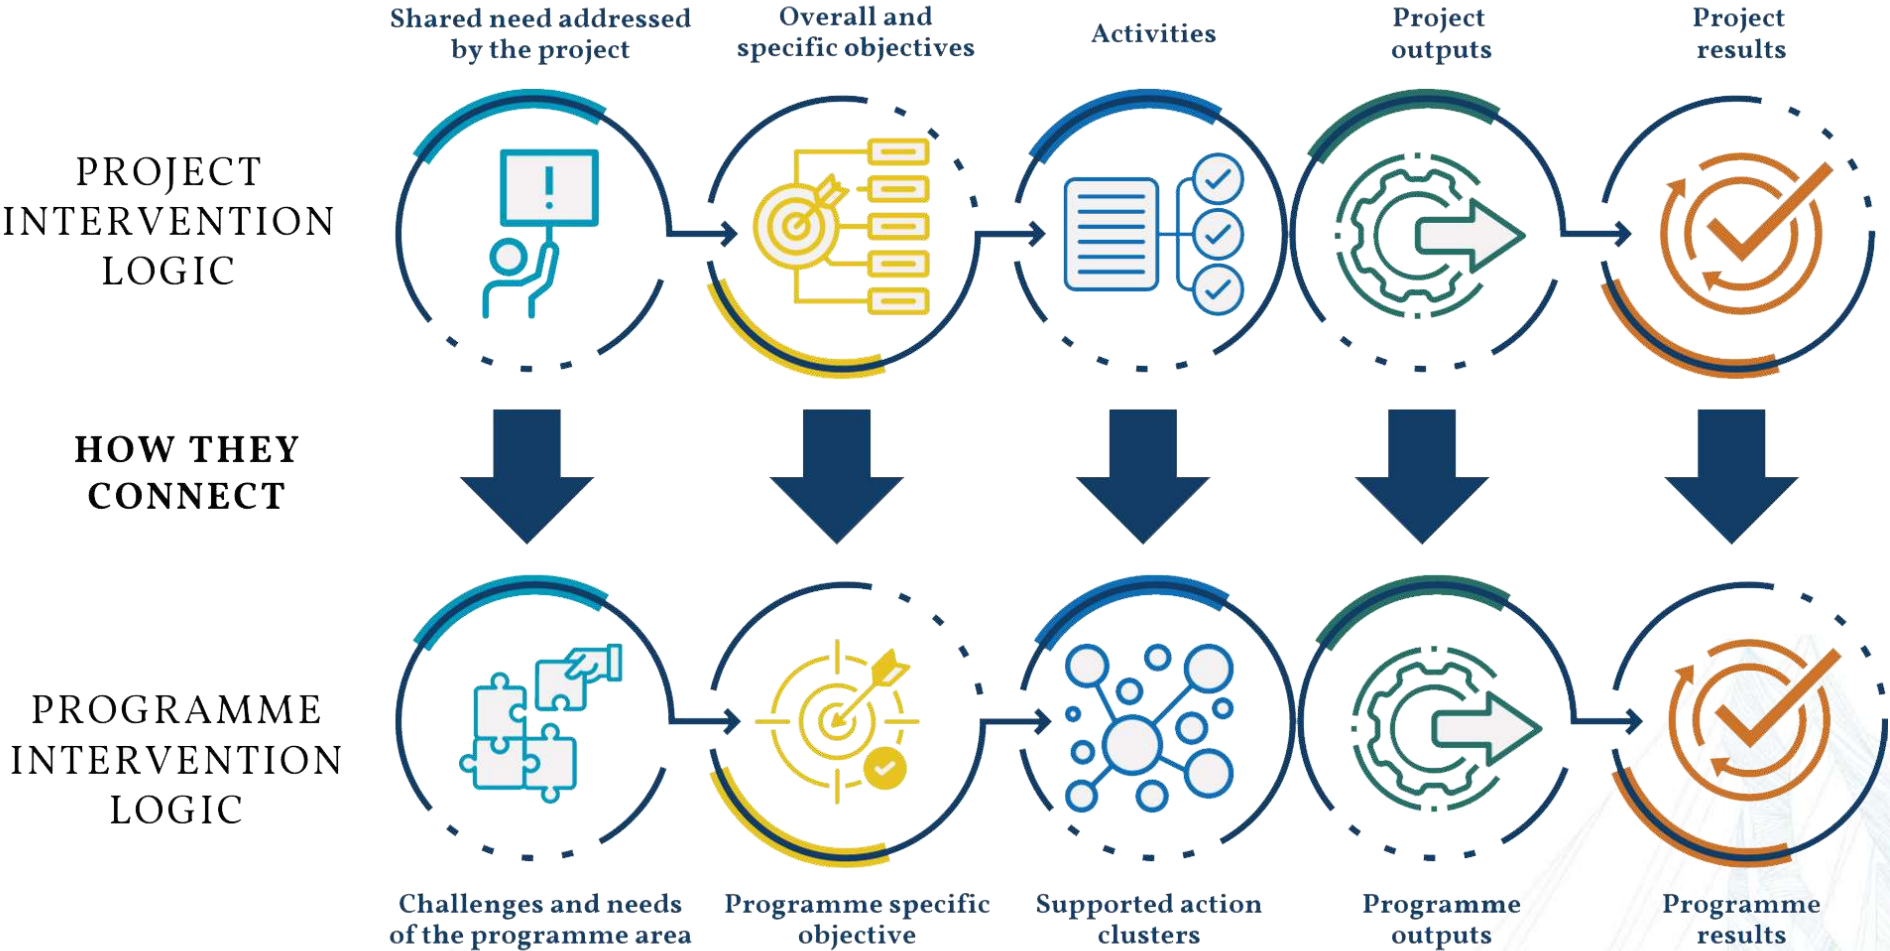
Shared need addressed by the project

Overall and specific objectives

Activities

Project outputs

Project results

PROJECT INTERVENTION LOGIC

HOW THEY CONNECT

PROGRAMME INTERVENTION LOGIC

Challenges and needs of the programme area

Programme specific objective

Supported action clusters

Programme outputs

Programme results